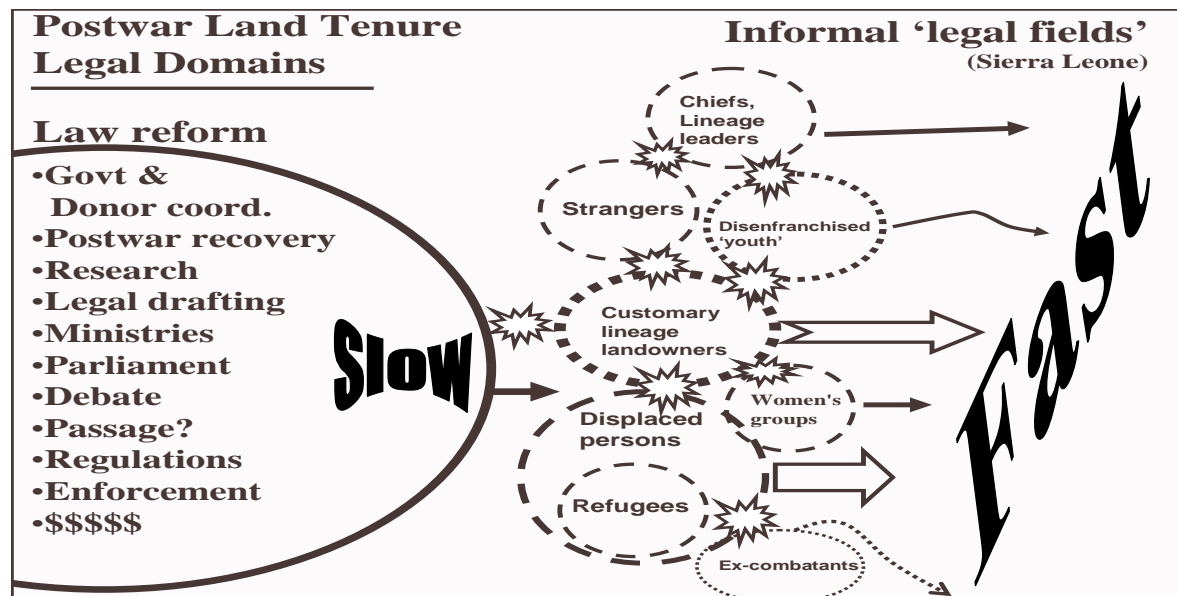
Postwar Land Tenure Legal Domains

Informal 'legal fields' (Sierra Leone)

Law reform

•Govt & Donor coord.
•Postwar recovery
•Research
•Legal drafting
•Ministries
•Parliament
•Debate
•Passage?
•Regulations
•Enforcement
•$$$$$

Slow

Chiefs, Lineage leaders

Strangers

Disenfranchised 'youth'

Customary lineage landowners

Women's groups

Displaced persons

Refugees

Ex-combatants

Fast